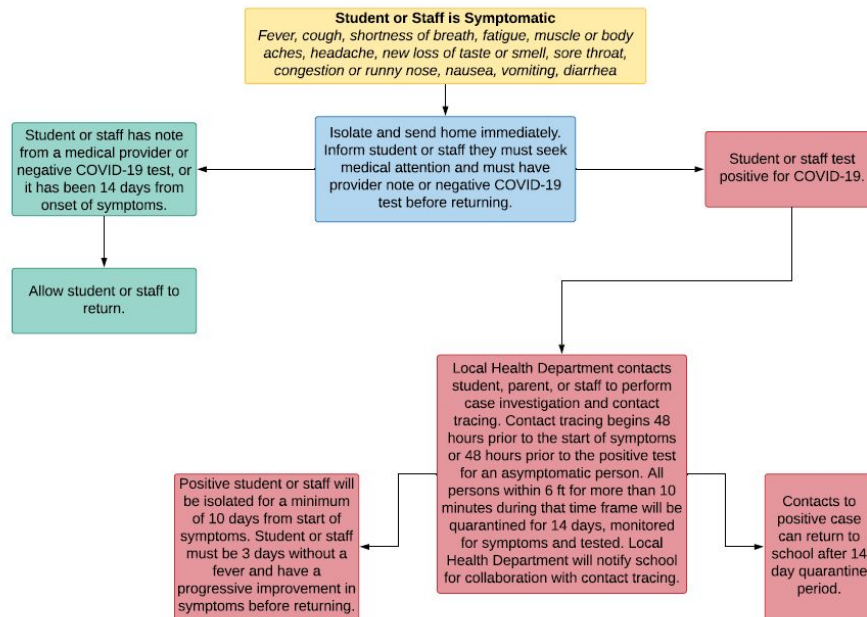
**Student or Staff is Symptomatic**
*Fever, cough, shortness of breath, fatigue, muscle or body aches, headache, new loss of taste or smell, sore throat, congestion or runny nose, nausea, vomiting, diarrhea*

Isolate and send home immediately. Inform student or staff they must seek medical attention and must have provider note or negative COVID-19 test before returning.

Student or staff has note from a medical provider or negative COVID-19 test, or it has been 14 days from onset of symptoms.

Allow student or staff to return.

Student or staff test positive for COVID-19.

Local Health Department contacts student, parent, or staff to perform case investigation and contact tracing. Contact tracing begins 48 hours prior to the start of symptoms or 48 hours prior to the positive test for an asymptomatic person. All persons within 6 ft for more than 10 minutes during that time frame will be quarantined for 14 days, monitored for symptoms and tested. Local Health Department will notify school for collaboration with contact tracing.

Positive student or staff will be isolated for a minimum of 10 days from start of symptoms. Student or staff must be 3 days without a fever and have a progressive improvement in symptoms before returning.

Contacts to positive case can return to school after 14 day quarantine period.